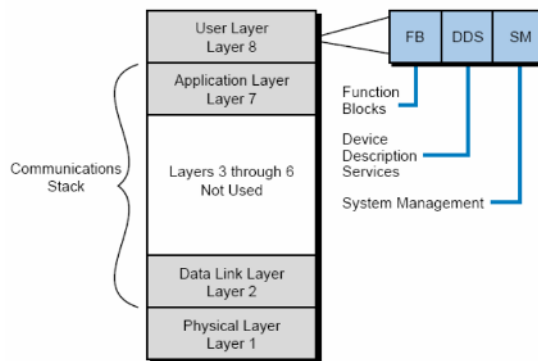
User Layer
Layer 8

FB
DDS
SM

Application Layer
Layer 7

Function Blocks

Device Description Services

Communications Stack

Layers 3 through 6
Not Used

System Management

Data Link Layer
Layer 2

Physical Layer
Layer 1